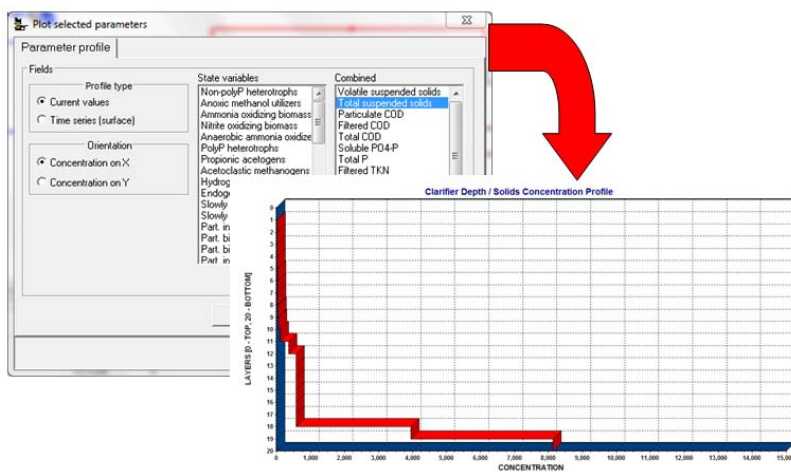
Plot selected parameters

Parameter profile

Fields

Profile type
Current values
Time series (surface)

Orientation
Concentration on X
Concentration on Y

State variables
Non-polyP heterotrophs
Anoxic methanol utilizers
Ammonia oxidizing biomass
Nitrite oxidizing biomass
Anaerobic ammonia oxidize
PolyP heterotrophs
Propionic acetogens
Acetoclastic methanogens
Hydrog
Endoge
Slowly
Slowly
Part. in
Part. bi
Part. bi
Part. in

Combined
Volatile suspended solids
Total suspended solids
Particulate COD
Filtered COD
Total COD
Soluble PO4-P
Total P
Filtered TKN

Clarifier Depth / Solids Concentration Profile

LAYERS [0 - TOP, 20 - BOTTOM]

0
1
2
3
4
5
6
7
8
9
10
11
12
13
14
15
16
17
18
19
20

0
1,000
2,000
3,000
4,000
5,000
6,000
7,000
8,000
9,000
10,000
11,000
12,000
13,000
14,000
15,000

CONCENTRATION